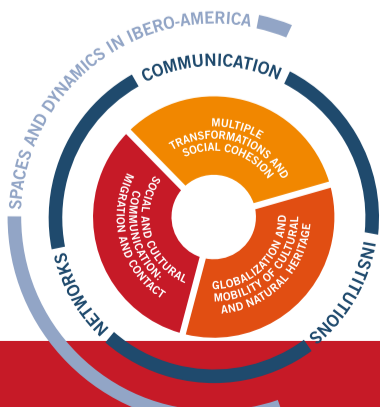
SPACES AND DYNAMICS IN IBERO-AMERICA

COMMUNICATION

INSTITUTIONS

NETWORKS

MULTIPLE TRANSFORMATIONS AND SOCIAL COHESION

GLOBALIZATION AND MOBILITY OF CULTURAL AND NATURAL HERITAGE

SOCIAL AND CULTURAL COMMUNICATION: MIGRATION AND CONTACT